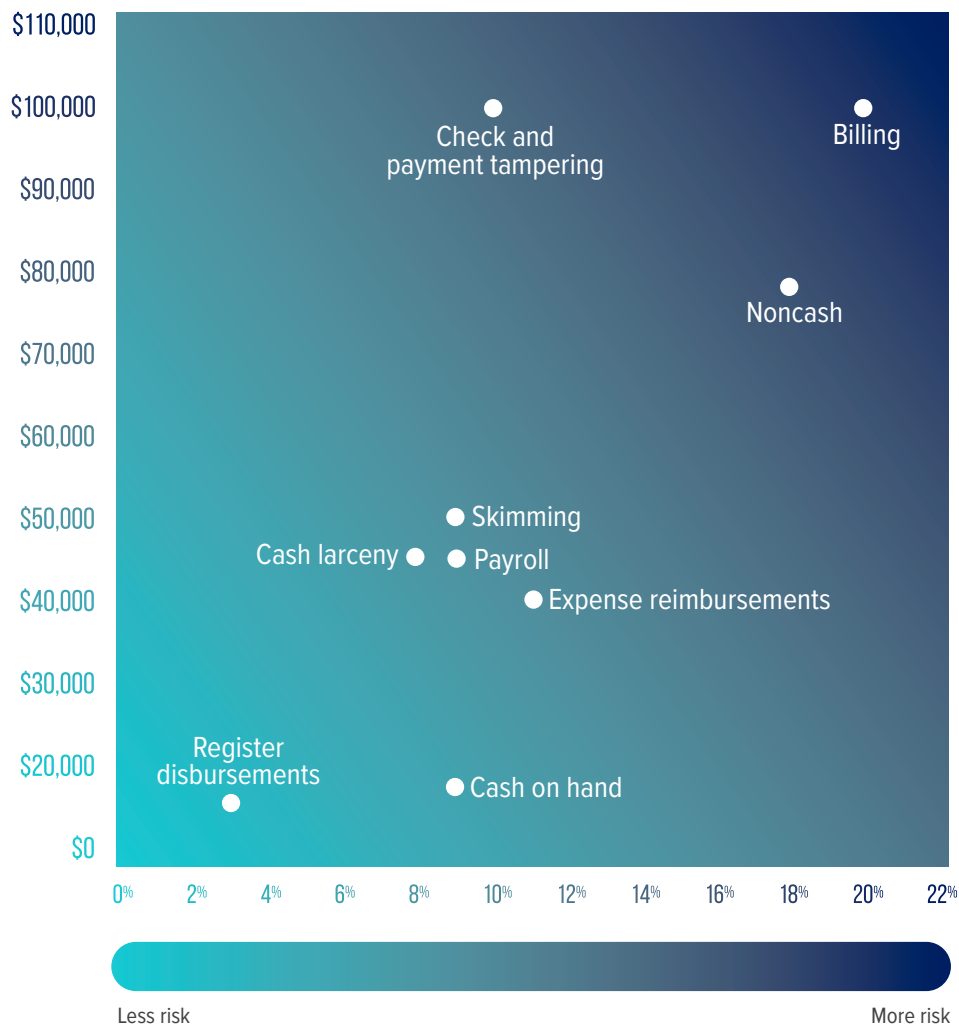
$110,000
$100,000
$90,000
$80,000
$70,000
$60,000
$50,000
$40,000
$30,000
$20,000
$0

Check and payment tampering
Billing
Noncash
Skimming
Cash larceny
Payroll
Expense reimbursements
Register disbursements
Cash on hand

0%
2%
4%
6%
8%
10%
12%
14%
16%
18%
20%
22%

Less risk
More risk